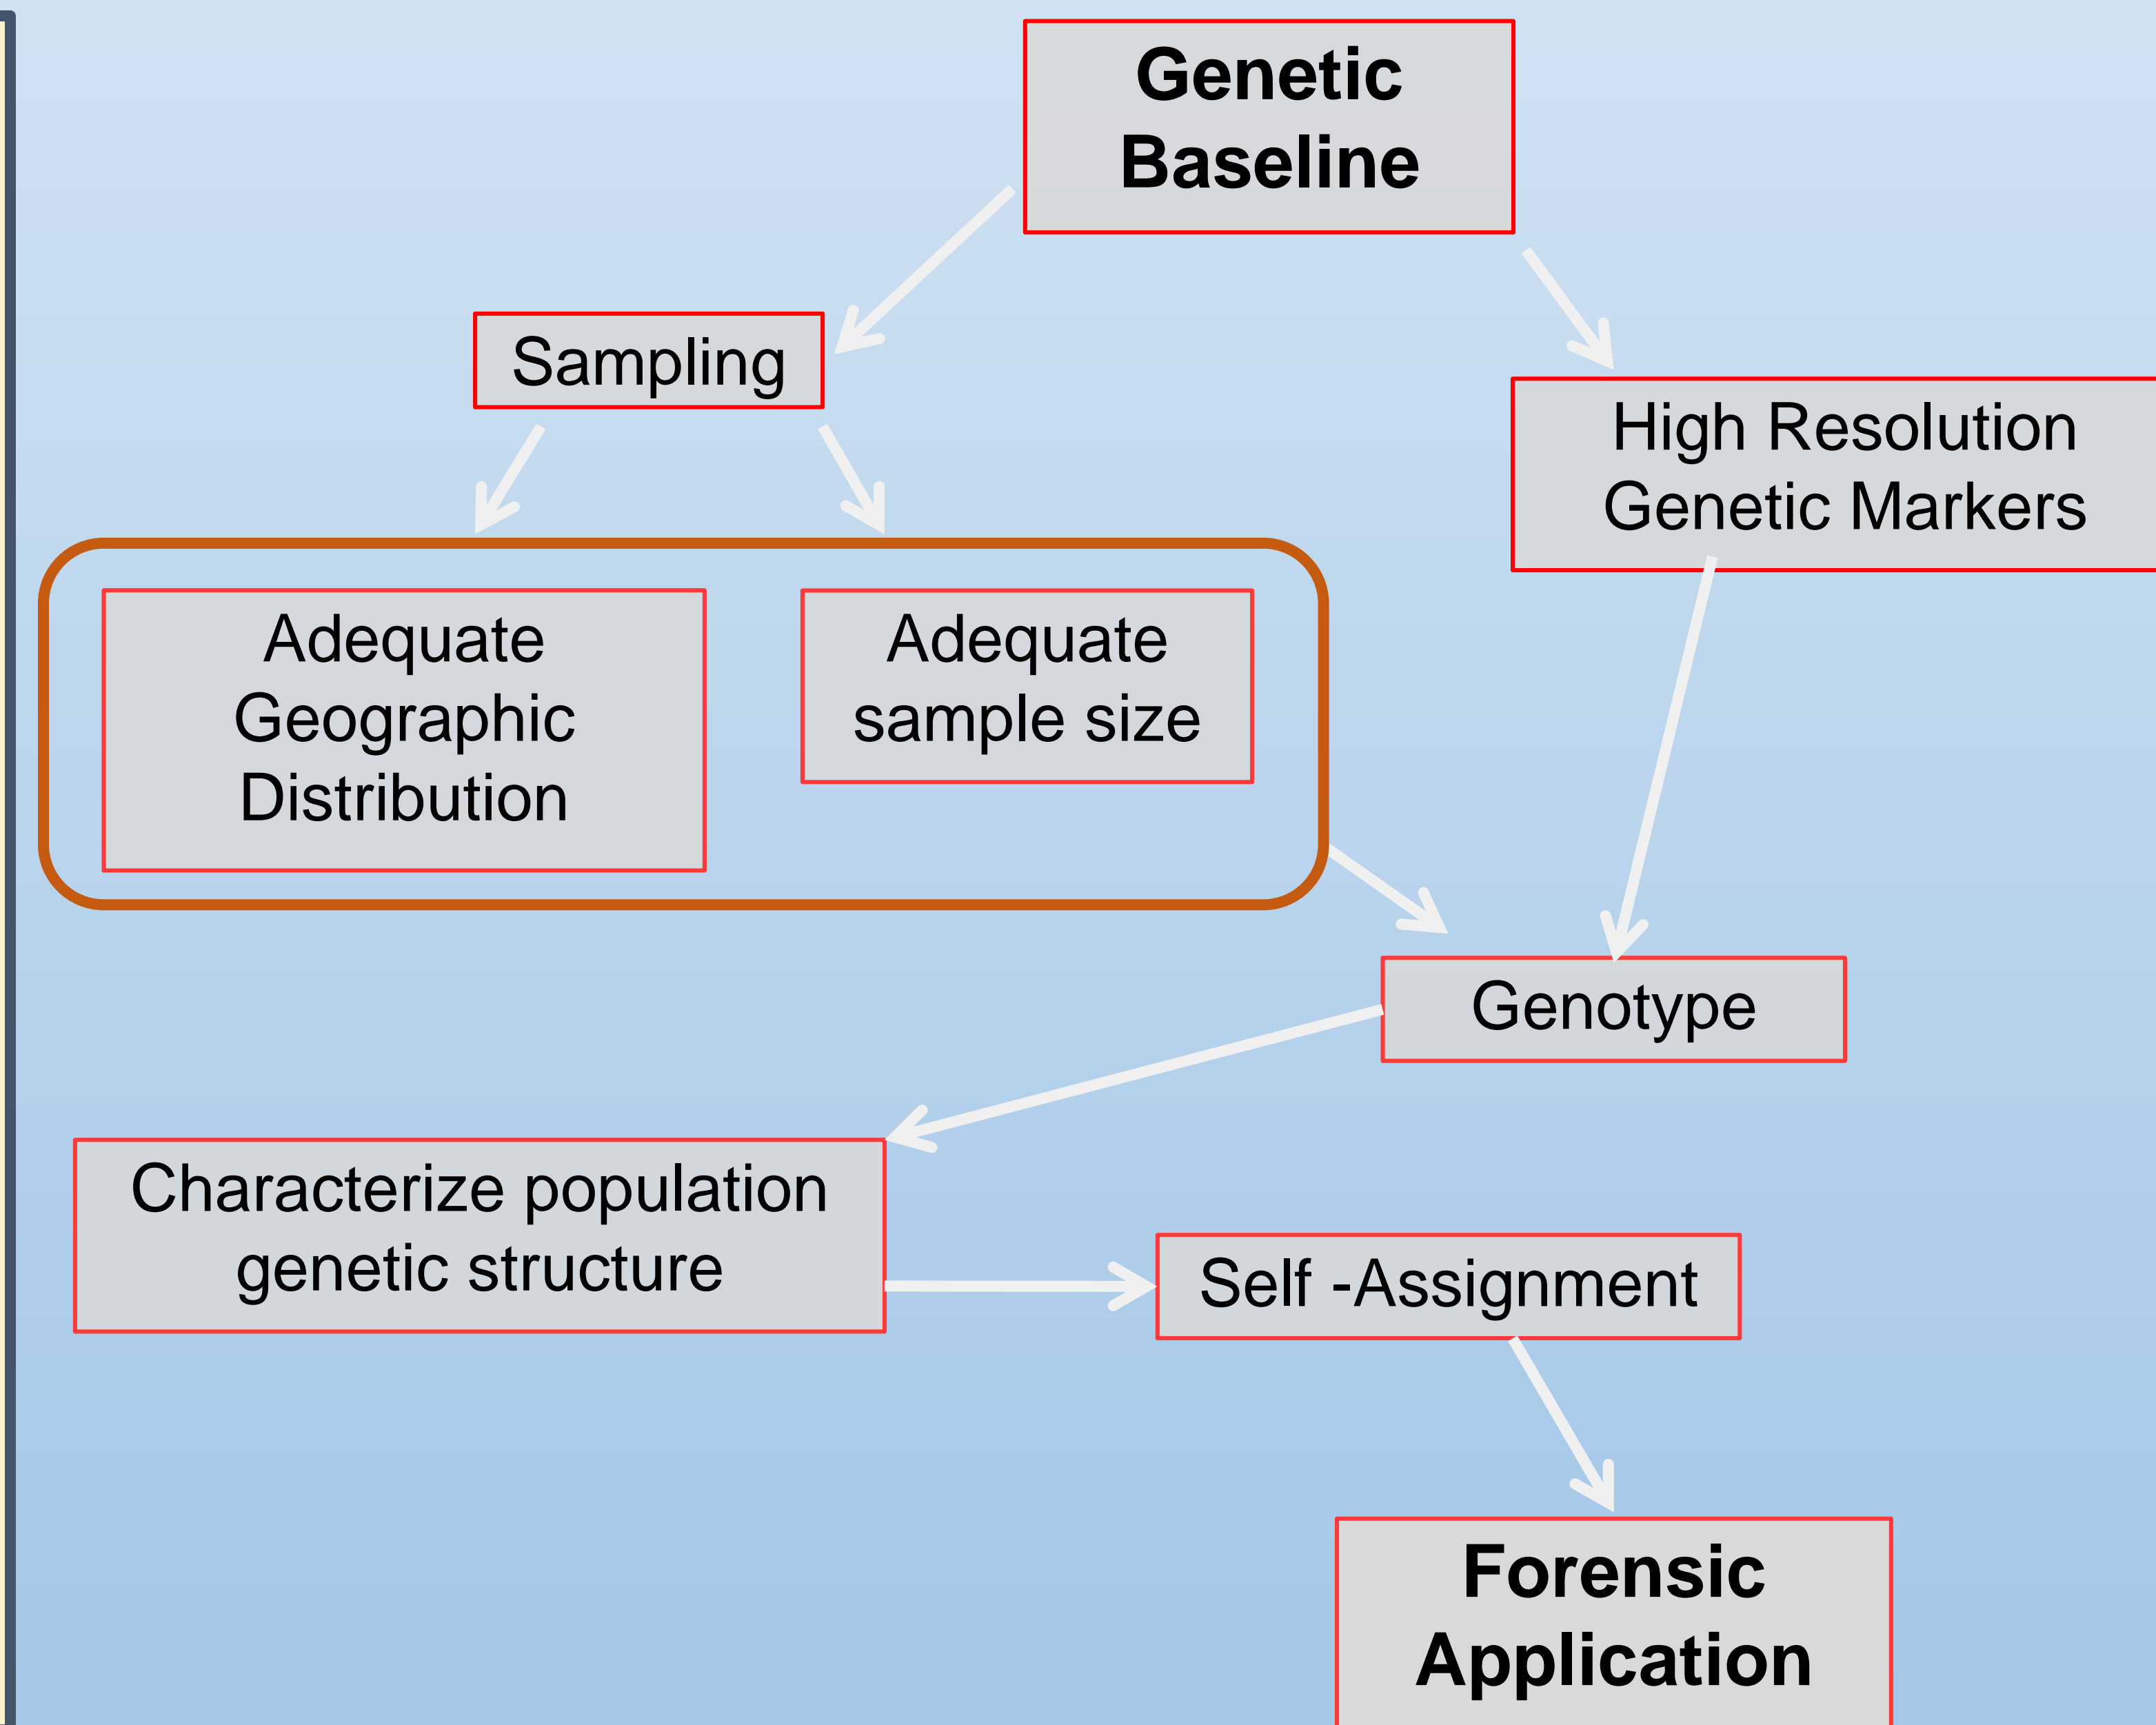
Genetic Baseline

Sampling

High Resolution Genetic Markers

Adequate Geographic Distribution

Adequate sample size

Genotype

Characterize population genetic structure

Self -Assignment

Forensic Application